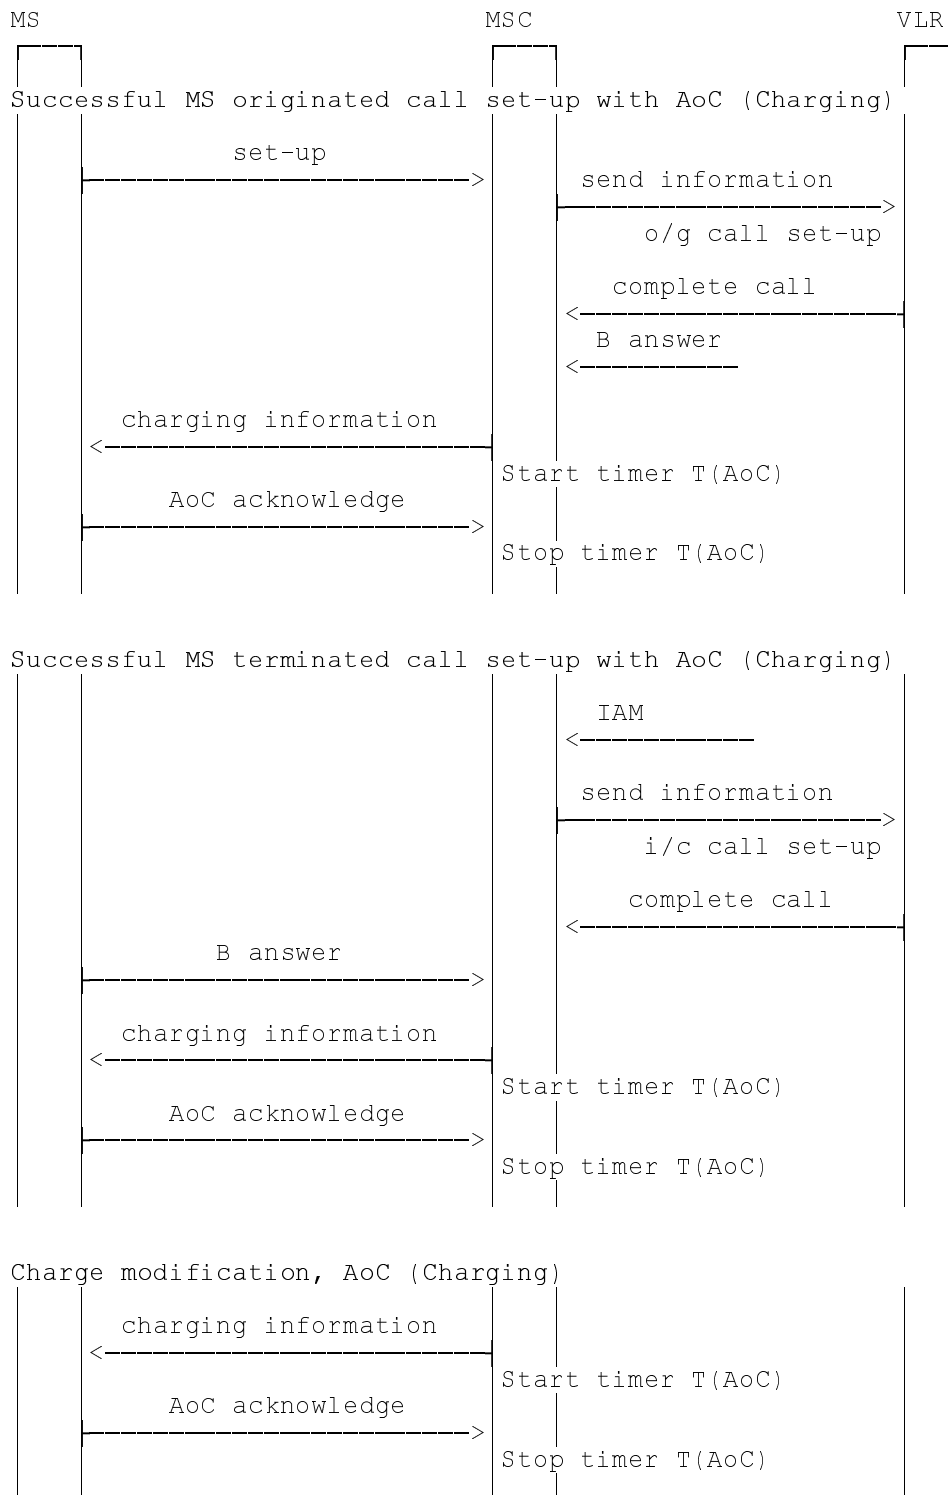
MS MSC VLR

Successful MS originated call set-up with AoC (Charging)

set-up

send information

o/g call set-up

complete call

B answer

charging information

Start timer T(AoC)

AoC acknowledge

Stop timer T(AoC)

Successful MS terminated call set-up with AoC (Charging)

IAM

send information

i/c call set-up

complete call

B answer

charging information

Start timer T(AoC)

AoC acknowledge

Stop timer T(AoC)

Charge modification, AoC (Charging)

charging information

Start timer T(AoC)

AoC acknowledge

Stop timer T(AoC)